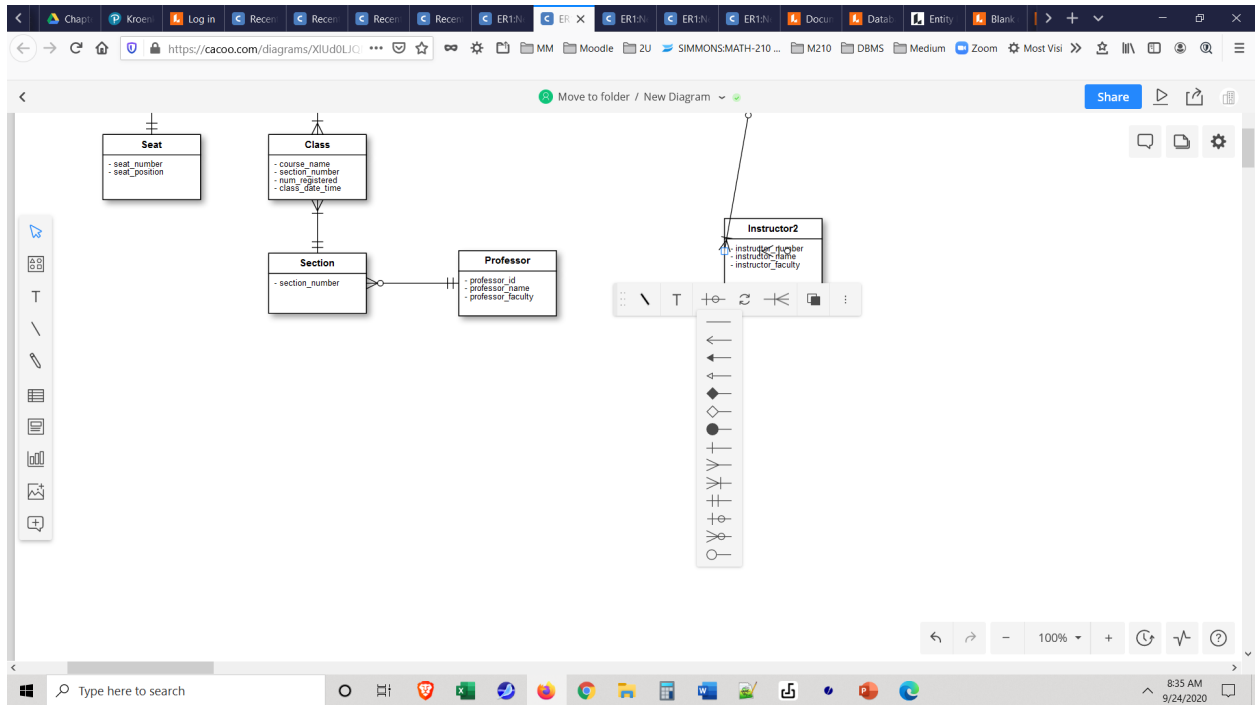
Chapt | Kroen | Log in | Recen | Recen | Recen | Recen | ER1:N | ER | ER1:N | ER1:N | ER1:N | Docu | Datab | Entity | Blank

https://cacoo.com/diagrams/XlUd0LIQ

MM Moodle 2U SIMMONS:MATH-210 ... M210 DBMS Medium Zoom Most Visi

Move to folder / New Diagram

Share

Seat
- seat_number
- seat_position

Class
- course_name
- section_number
- num_registered
- class_date_time

Section
- section_number

Professor
- professor_id
- professor_name
- professor_faculty

Instructor2
- instructor_number
- instructor_name
- instructor_faculty

T

100%

Type here to search

8:35 AM
9/24/2020